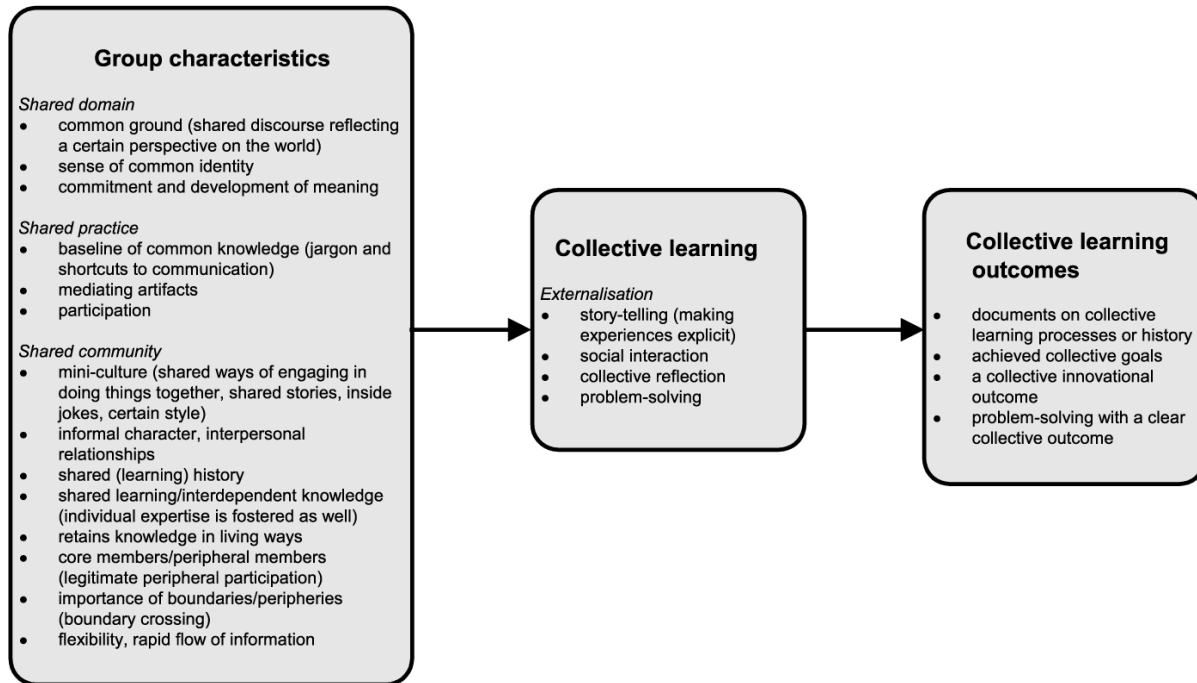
Group characteristics

Shared domain
- common ground (shared discourse reflecting a certain perspective on the world)
- sense of common identity
- commitment and development of meaning

Shared practice
- baseline of common knowledge (jargon and shortcuts to communication)
- mediating artifacts
- participation

Shared community
- mini-culture (shared ways of engaging in doing things together, shared stories, inside jokes, certain style)
- informal character, interpersonal relationships
- shared (learning) history
- shared learning/interdependent knowledge (individual expertise is fostered as well)
- retains knowledge in living ways
- core members/peripheral members (legitimate peripheral participation)
- importance of boundaries/peripheries (boundary crossing)
- flexibility, rapid flow of information

Collective learning

Externalisation
- story-telling (making experiences explicit)
- social interaction
- collective reflection
- problem-solving

Collective learning outcomes

- documents on collective learning processes or history
- achieved collective goals
- a collective innovational outcome
- problem-solving with a clear collective outcome